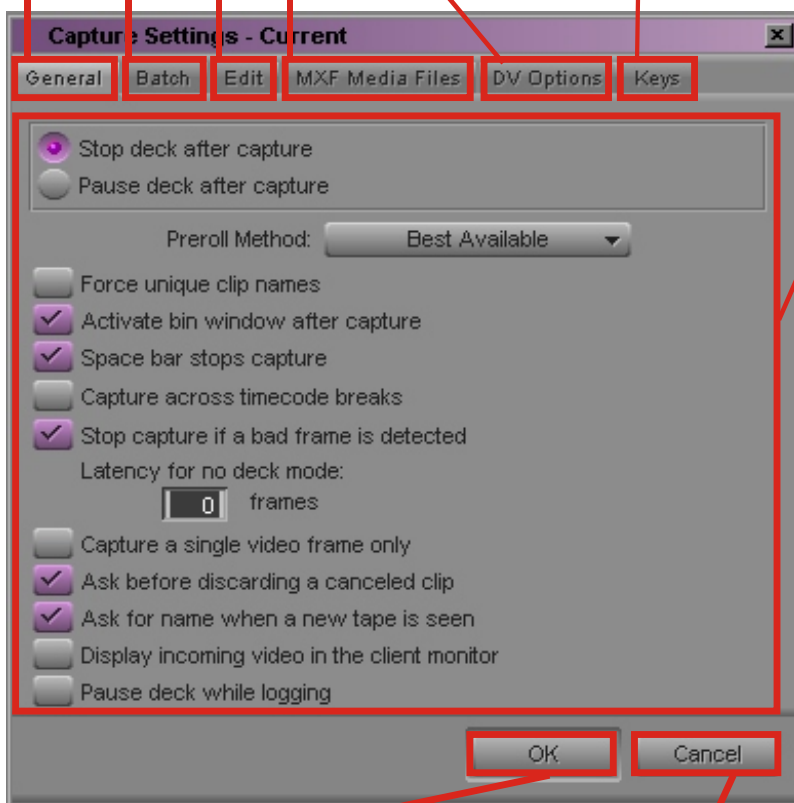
Capture Settings - Current

General
Batch
Edit
MXF Media Files
DV Options
Keys

Stop deck after capture
Pause deck after capture

Preroll Method: Best Available

Force unique clip names
Activate bin window after capture
Space bar stops capture
Capture across timecode breaks
Stop capture if a bad frame is detected

Latency for no deck mode:
0 frames

Capture a single video frame only
Ask before discarding a canceled clip
Ask for name when a new tape is seen
Display incoming video in the client monitor
Pause deck while logging

OK
Cancel